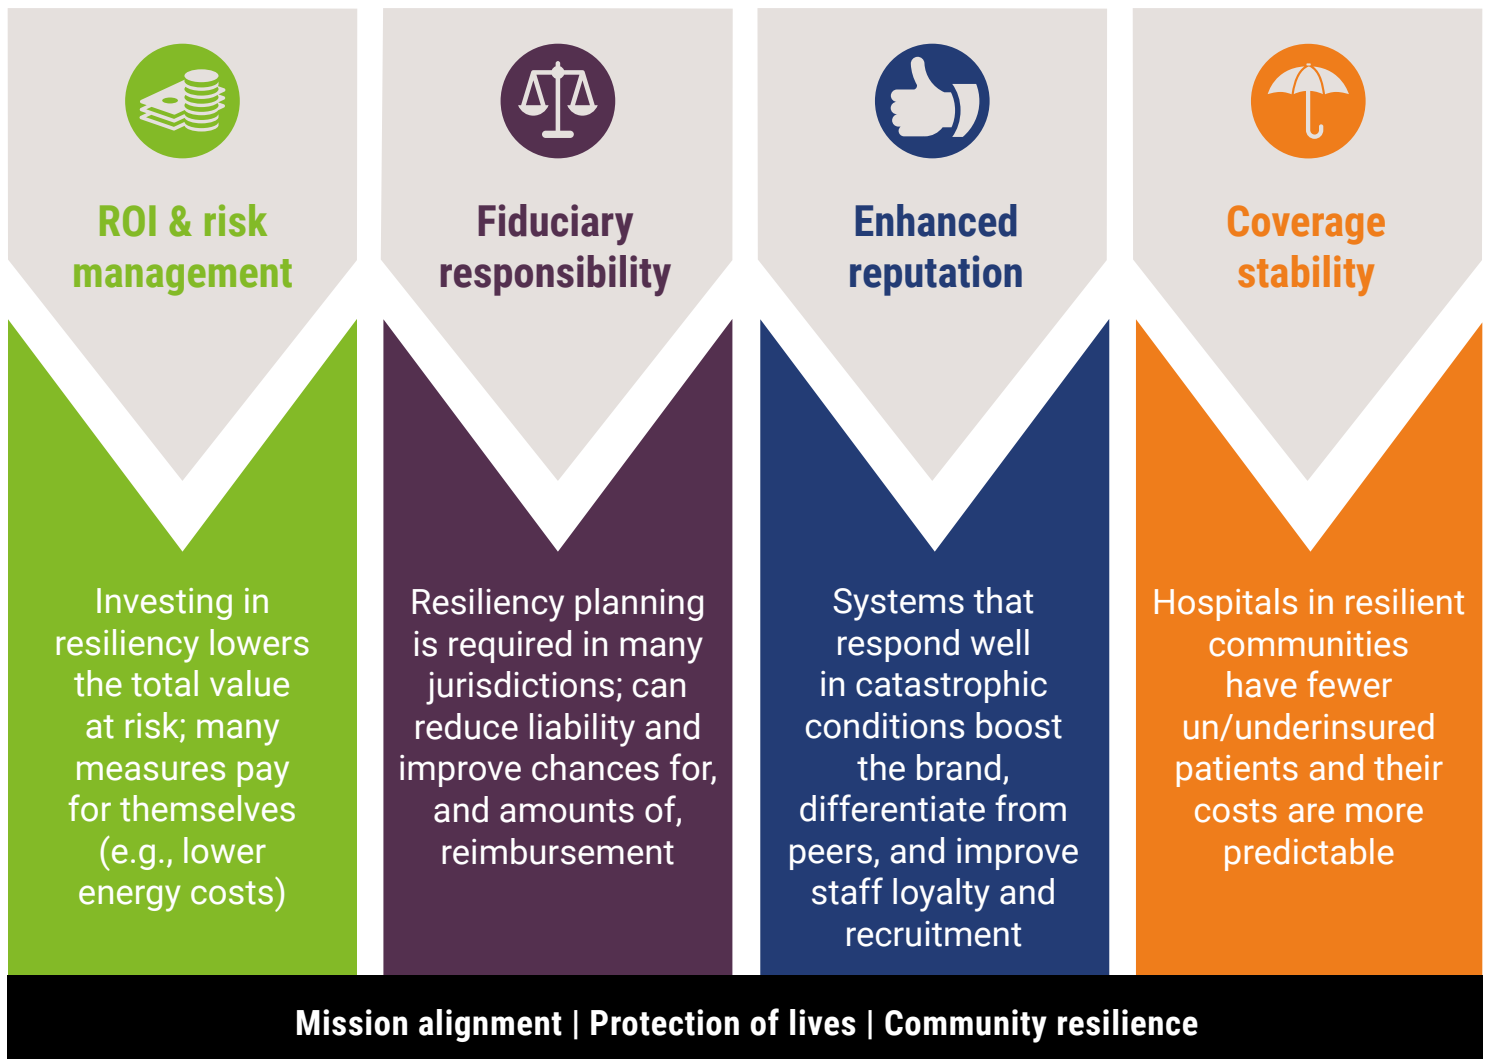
ROI & risk management

Investing in resiliency lowers the total value at risk; many measures pay for themselves (e.g., lower energy costs)

Fiduciary responsibility

Resiliency planning is required in many jurisdictions; can reduce liability and improve chances for, and amounts of, reimbursement

Enhanced reputation

Systems that respond well in catastrophic conditions boost the brand, differentiate from peers, and improve staff loyalty and recruitment

Coverage stability

Hospitals in resilient communities have fewer un/underinsured patients and their costs are more predictable

Mission alignment | Protection of lives | Community resilience